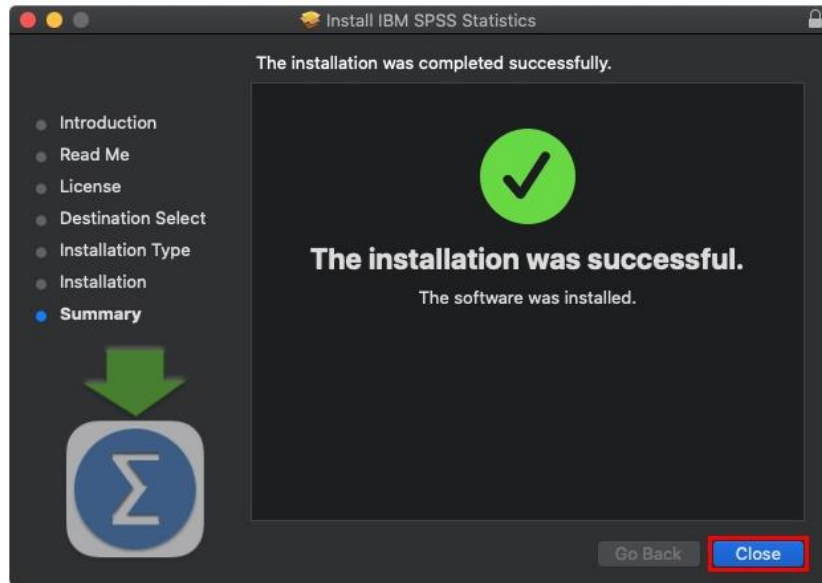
Install IBM SPSS Statistics

The installation was completed successfully.

Introduction
Read Me
License
Destination Select
Installation Type
Installation
Summary

$\Sigma$

The installation was successful.

The software was installed.

Go Back
Close